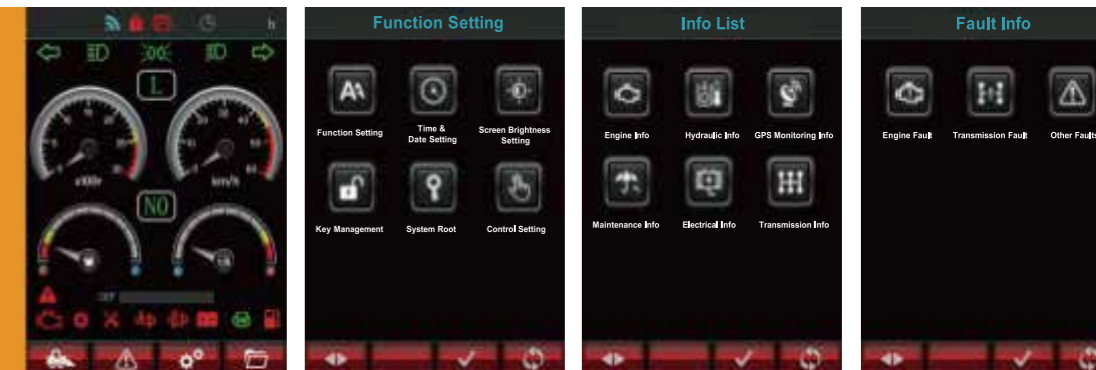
h

L

x100r

km/h

N0

Function Setting

Function Setting

Time & Date Setting

Screen Brightness Setting

Key Management

System Root

Control Setting

Info List

Engine Info

Hydraulic Info

GPS Monitoring Info

Maintenance Info

Electrical Info

Transmission Info

Fault Info

Engine Fault

Transmission Fault

Other Faults